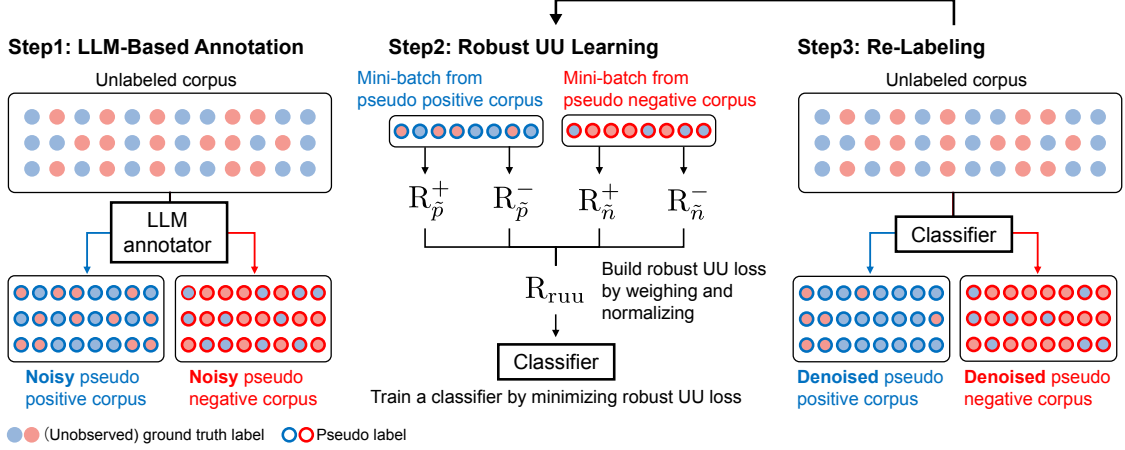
Step1: LLM-Based Annotation

Unlabeled corpus

LLM annotator

Noisy pseudo positive corpus

Noisy pseudo negative corpus

Step2: Robust UU Learning

Mini-batch from pseudo positive corpus

Mini-batch from pseudo negative corpus

$\mathrm{R}_{\tilde{p}}^{+}$ $\mathrm{R}_{\tilde{p}}^{-}$ $\mathrm{R}_{\tilde{n}}^{+}$ $\mathrm{R}_{\tilde{n}}^{-}$

$\mathrm{R}_{\mathrm{ruu}}$

Build robust UU loss by weighing and normalizing

Classifier

Train a classifier by minimizing robust UU loss

Step3: Re-Labeling

Unlabeled corpus

Classifier

Denoised pseudo positive corpus

Denoised pseudo negative corpus

(Unobserved) ground truth label Pseudo label